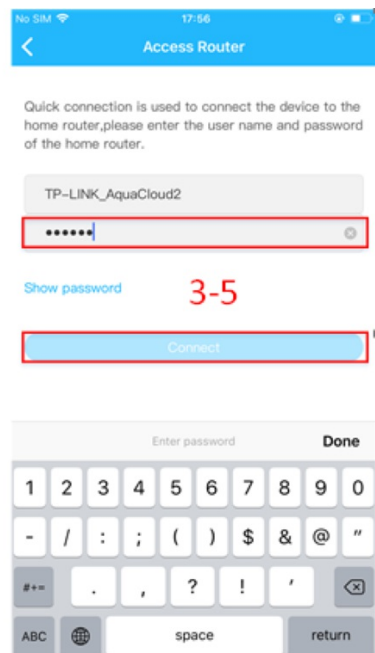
No SIM
17:56

Access Router

Quick connection is used to connect the device to the home router,please enter the user name and password of the home router.

TP-LINK_AquaCloud2

••••••

Show password

3-5

Connect

Enter password
Done

1 2 3 4 5 6 7 8 9 0
- / : ; ( ) $ & @ "
#+= . , ? ! '
ABC space return